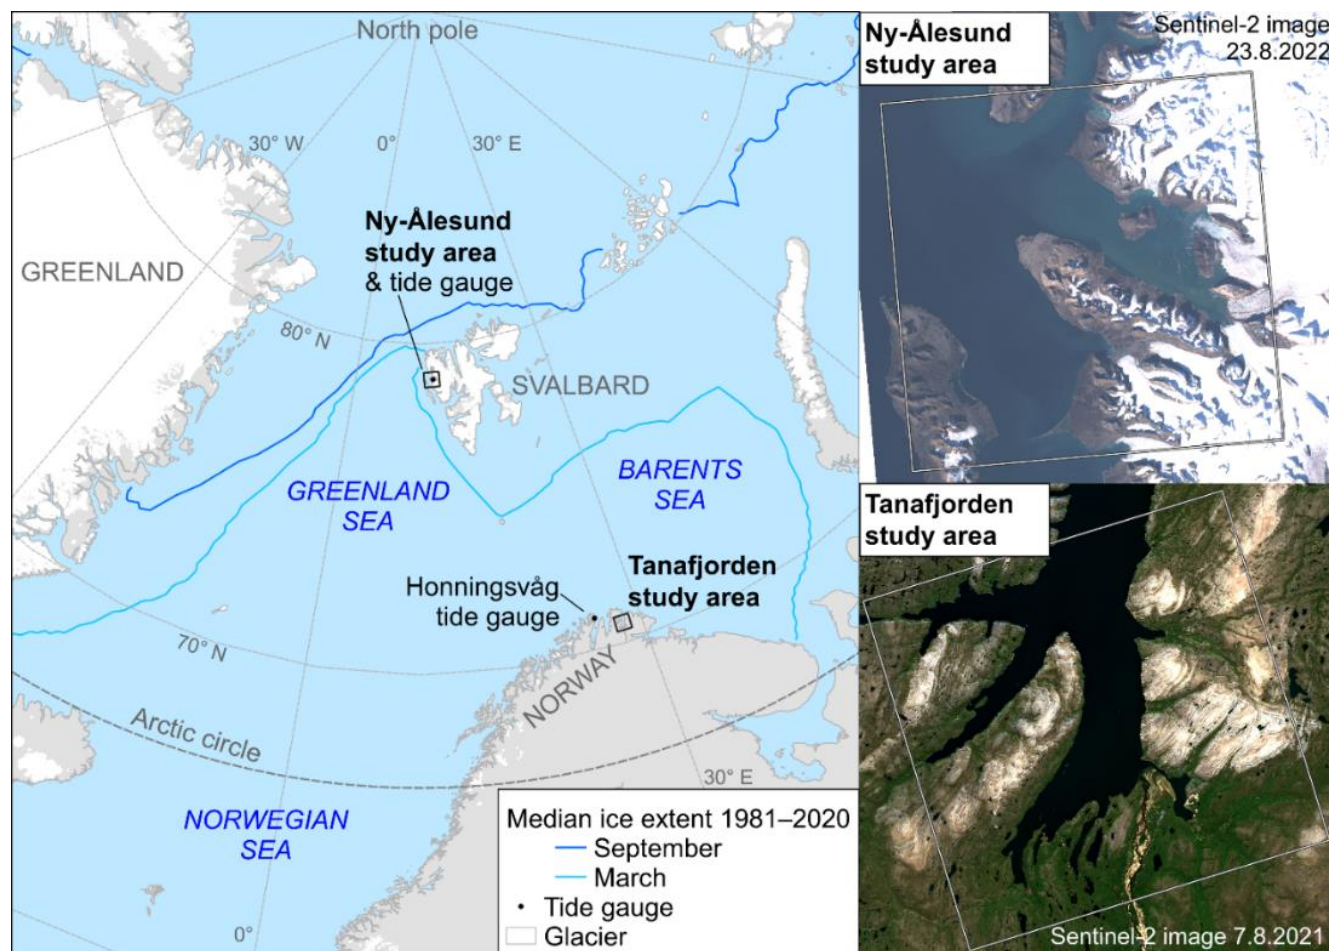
North pole

30° W

0°

30° E

Ny-Ålesund study area & tide gauge

GREENLAND

80° N

SVALBARD

GREENLAND SEA

BARENTS SEA

Honningsvåg tide gauge

Tanafjorden study area

70° N

NORWAY

Arctic circle

30° E

NORWEGIAN SEA

0°

Median ice extent 1981–2020
September
March
Tide gauge
Glacier

Ny-Ålesund study area

Sentinel-2 image 23.8.2022

Tanafjorden study area

Sentinel-2 image 7.8.2021